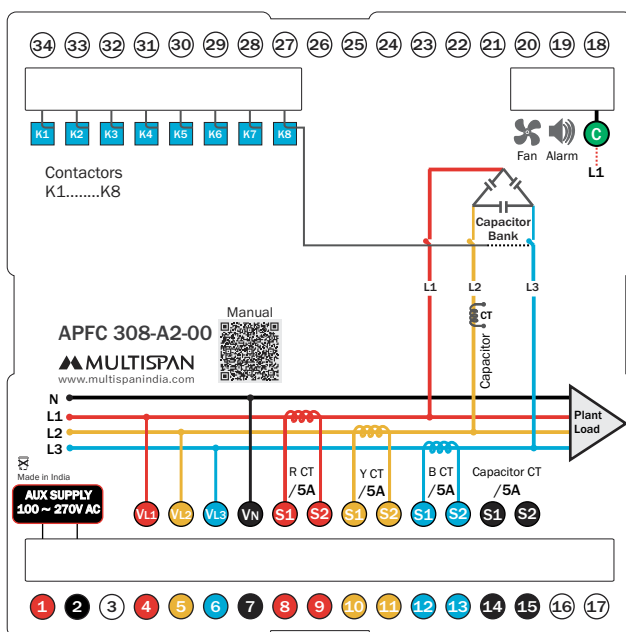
34 33 32 31 30 29 28 27 26 25 24 23 22 21 20 19 18

K1 K2 K3 K4 K5 K6 K7 K8

Contactors
K1........K8

Fan Alarm
C
L1

Capacitor Bank

L1 L2 L3

CT

Capacitor

Manual

APFC 308-A2-00

MULTISPAN
www.multispanindia.com

N
L1
L2
L3

Plant Load

Made in India

AUX SUPPLY
100 ~ 270V AC

R CT
/5A

Y CT
/5A

B CT
/5A

Capacitor CT
/5A

VL1 VL2 VL3 VN S1 S2 S1 S2 S1 S2 S1 S2

1 2 3 4 5 6 7 8 9 10 11 12 13 14 15 16 17